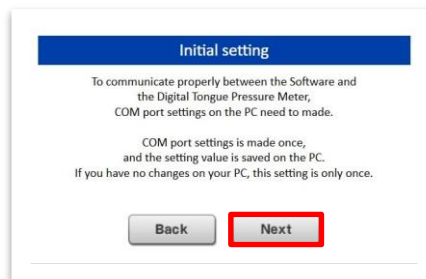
Initial setting

To communicate properly between the Software and the Digital Tongue Pressure Meter, COM port settings on the PC need to made.

COM port settings is made once, and the setting value is saved on the PC. If you have no changes on your PC, this setting is only once.

Back

Next